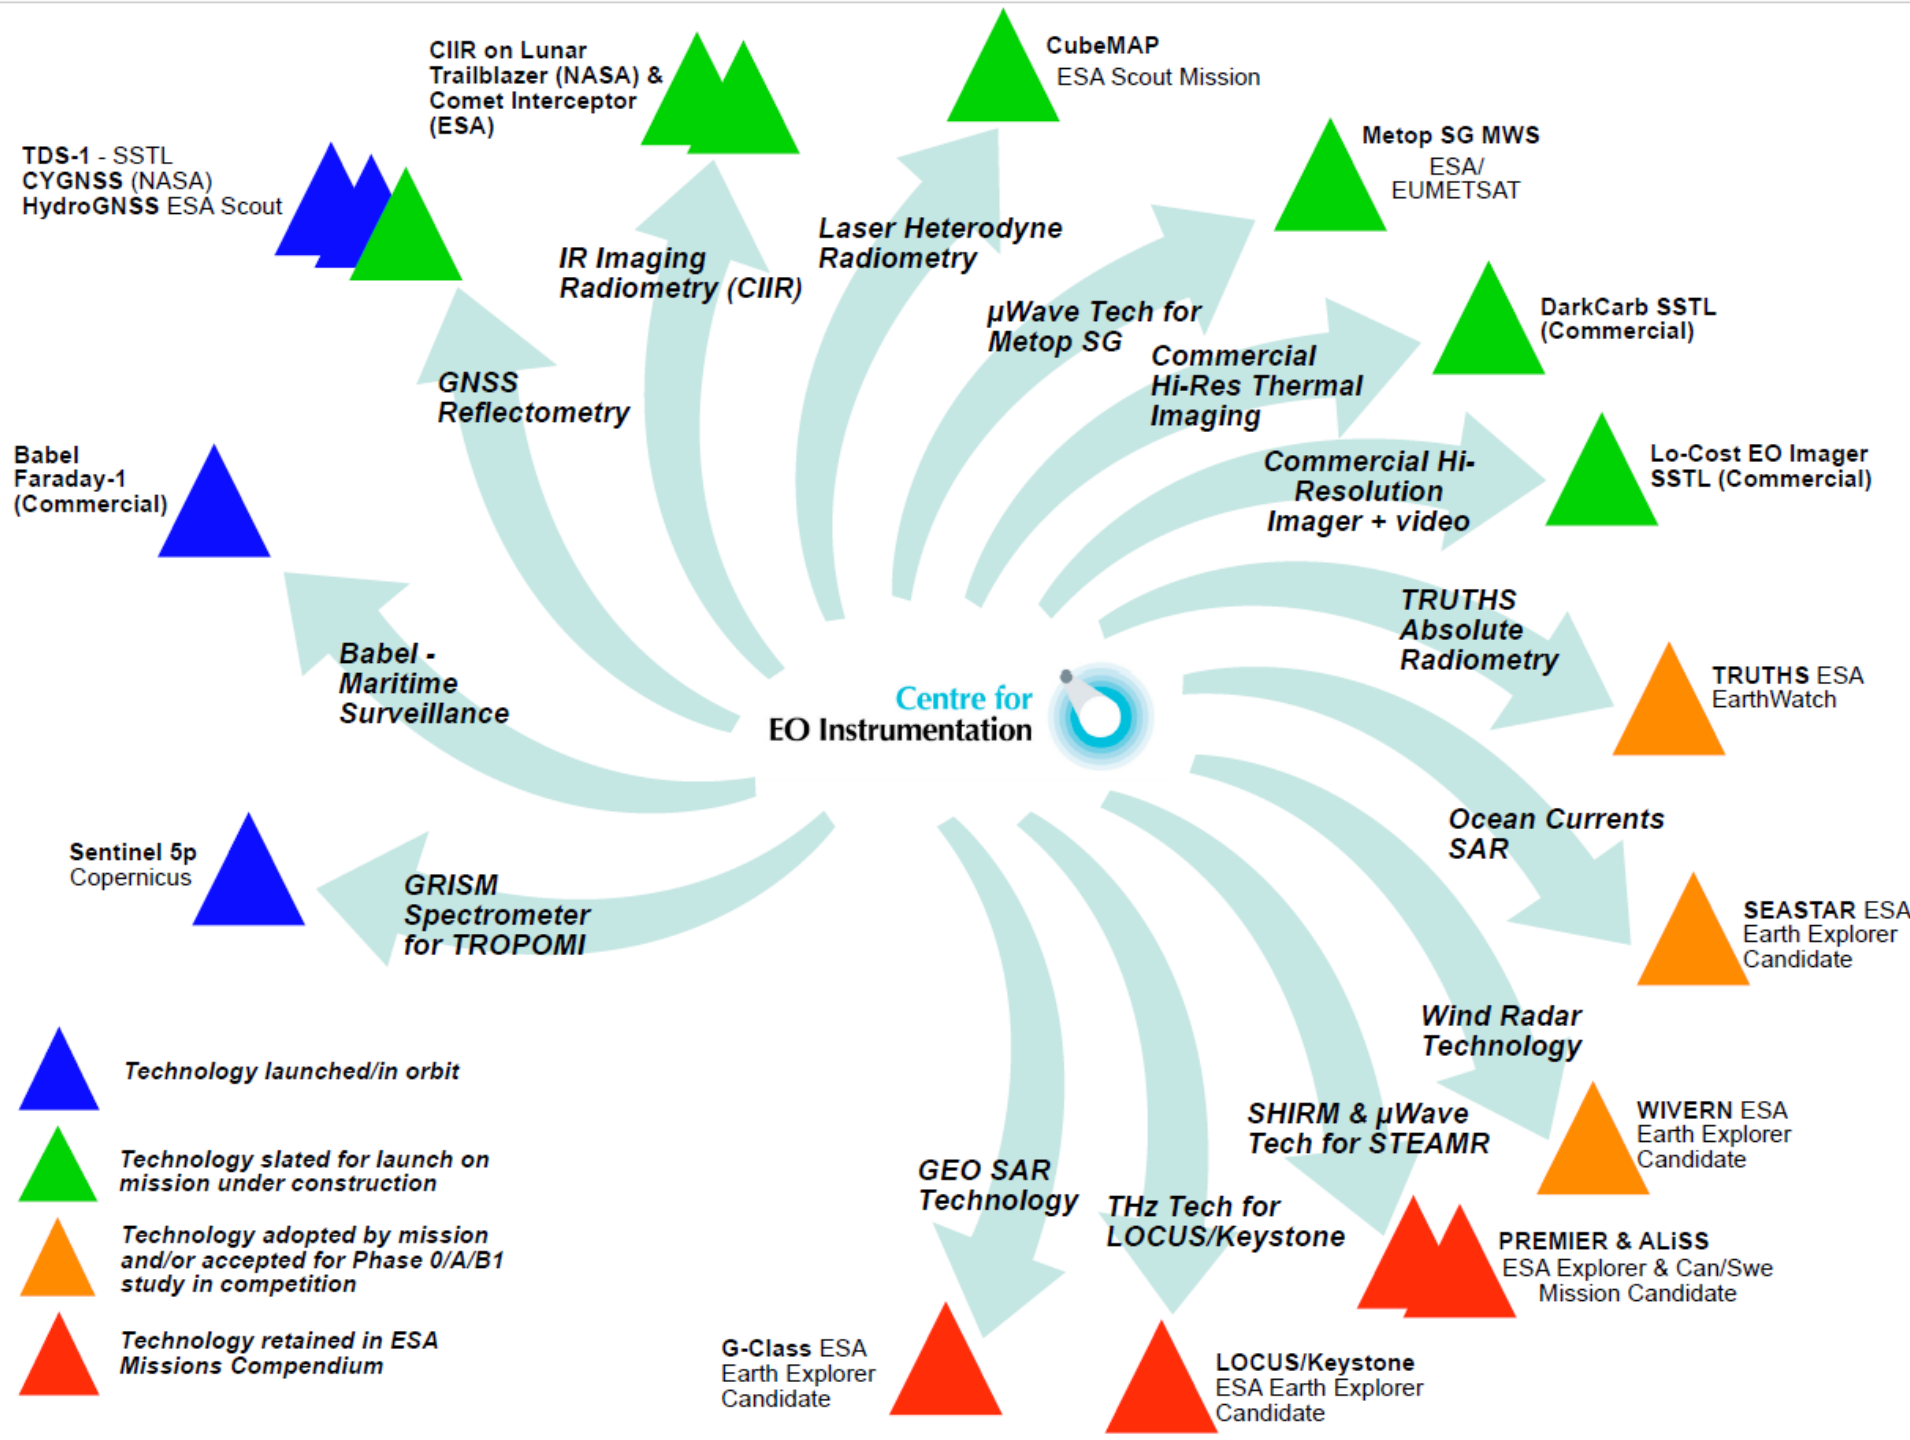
Centre for
EO Instrumentation

TDS-1 - SSTL
CYGNSS (NASA)
HydroGNSS ESA Scout

CIIR on Lunar Trailblazer (NASA) & Comet Interceptor (ESA)

CubeMAP
ESA Scout Mission

Metop SG MWS
ESA/
EUMETSAT

DarkCarb SSTL
(Commercial)

Lo-Cost EO Imager
SSTL (Commercial)

Babel
Faraday-1
(Commercial)

TRUTHS ESA
EarthWatch

Sentinel 5p
Copernicus

SEASTAR ESA
Earth Explorer
Candidate

WIVERN ESA
Earth Explorer
Candidate

PREMIER & ALiSS
ESA Explorer & Can/Swe
Mission Candidate

G-Class ESA
Earth Explorer
Candidate

LOCUS/Keystone
ESA Earth Explorer
Candidate

GNSS Reflectometry

IR Imaging Radiometry (CIIR)

Laser Heterodyne Radiometry

µWave Tech for Metop SG

Commercial Hi-Res Thermal Imaging

Commercial Hi-Resolution Imager + video

TRUTHS Absolute Radiometry

Babel - Maritime Surveillance

Ocean Currents SAR

GRISM Spectrometer for TROPOMI

Wind Radar Technology

SHIRM & µWave Tech for STEAMR

GEO SAR Technology

THz Tech for LOCUS/Keystone

Technology launched/in orbit

Technology slated for launch on mission under construction

Technology adopted by mission and/or accepted for Phase 0/A/B1 study in competition

Technology retained in ESA Missions Compendium